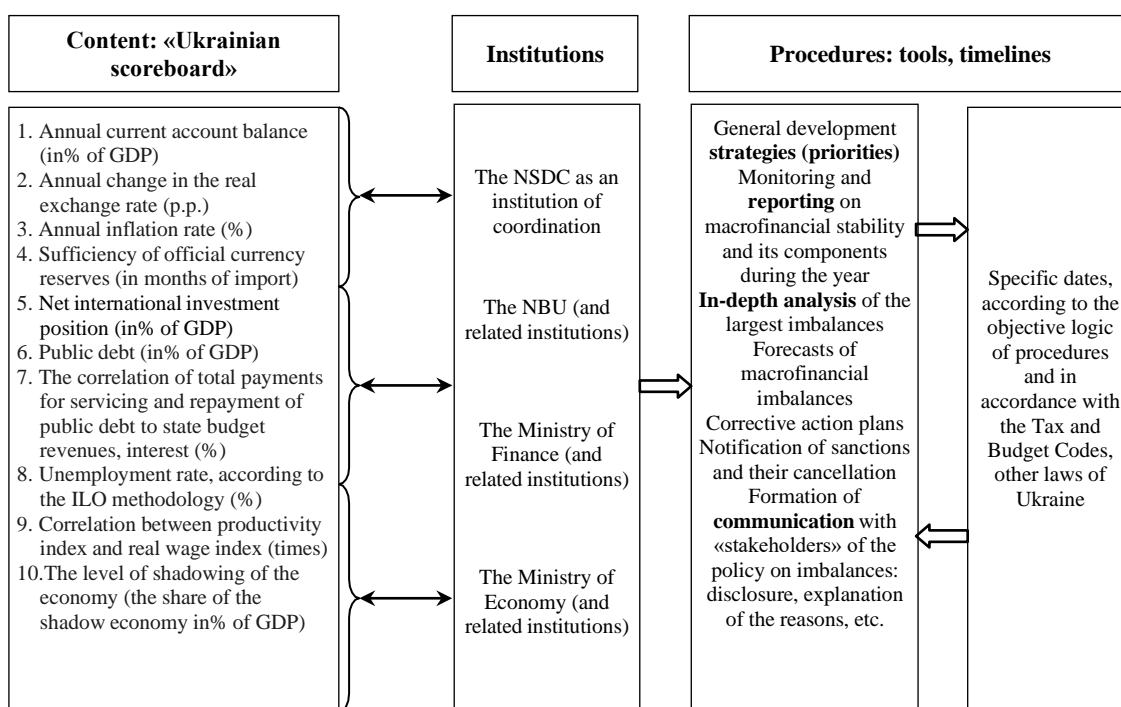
Content: «Ukrainian scoreboard»

Institutions

Procedures: tools, timelines

1. Annual current account balance (in% of GDP)
2. Annual change in the real exchange rate (p.p.)
3. Annual inflation rate (%)
4. Sufficiency of official currency reserves (in months of import)
5. Net international investment position (in% of GDP)
6. Public debt (in% of GDP)
7. The correlation of total payments for servicing and repayment of public debt to state budget revenues, interest (%)
8. Unemployment rate, according to the ILO methodology (%)
9. Correlation between productivity index and real wage index (times)
10. The level of shadowing of the economy (the share of the shadow economy in% of GDP)

The NSDC as an institution of coordination

The NBU (and related institutions)

The Ministry of Finance (and related institutions)

The Ministry of Economy (and related institutions)

General development **strategies (priorities)**
Monitoring and **reporting** on macrofinancial stability and its components during the year
**In-depth analysis** of the largest imbalances
Forecasts of macrofinancial imbalances
Corrective action plans
Notification of sanctions and their cancellation
Formation of **communication** with «stakeholders» of the policy on imbalances: disclosure, explanation of the reasons, etc.

Specific dates, according to the objective logic of procedures and in accordance with the Tax and Budget Codes, other laws of Ukraine